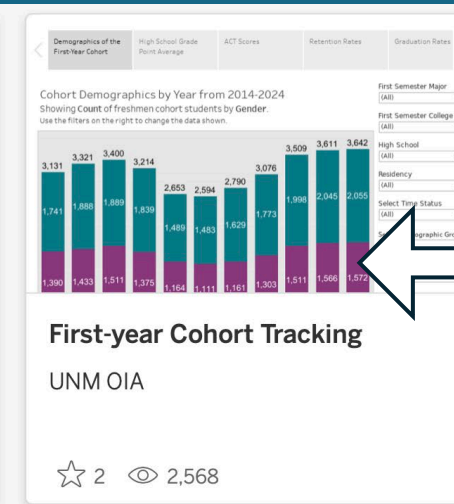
Demographics of the First-Year Cohort | High School Grade Point Average | ACT Scores | Retention Rates | Graduation Rates

Cohort Demographics by Year from 2014-2024
Showing Count of freshmen cohort students by Gender.
Use the filters on the right to change the data shown.

3,131 3,321 3,400 3,214 2,653 2,594 2,790 3,076 3,509 3,611 3,642

1,741 1,888 1,889 1,839 1,489 1,483 1,629 1,773 1,998 2,045 2,055

1,390 1,433 1,511 1,375 1,164 1,111 1,161 1,303 1,511 1,566 1,572

First Semester Major
(All)
First Semester College
(All)
High School
(All)
Residency
(All)
Select Time Status
(All)
S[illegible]graphic Gro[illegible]

First-year Cohort Tracking

UNM OIA

2 2,568